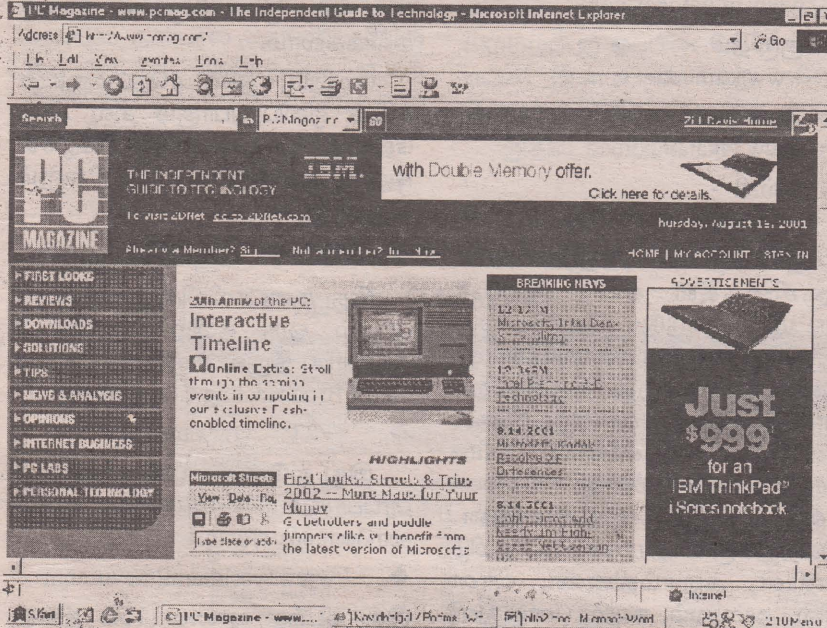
PC Magazine - www.pcmag.com - The Independent Guide to Technology - Microsoft Internet Explorer

Address http://www.pcmag.com/

File Edit View Favorites Tools Help

Go

Search in PC Magazine Go

Ziff Davis Home

PC MAGAZINE

THE INDEPENDENT GUIDE TO TECHNOLOGY

IBM

with Double Memory offer.

Click here for details.

To visit ZDNet: go to ZDNet.com

Thursday, August 16, 2001

Already a Member? Sign ___ Not a member yet? Join ___ Now

HOME | MY ACCOUNT | STAY IN

FIRST LOOKS

REVIEWS

DOWNLOADS

SOLUTIONS

TIPS

NEWS & ANALYSIS

OPINIONS

INTERNET BUSINESS

PC LABS

PERSONAL TECHNOLOGY

20th Anniv of the PC:

Interactive Timeline

Online Extra: Stroll through the seminal events in computing in our exclusive Flash-enabled timeline.

HIGHLIGHTS

Microsoft Streets

View Data Ro

type place or addr

First Looks: Streets & Trips 2002 -- More Maps for Your Money

Globetrotters and puddle jumpers alike will benefit from the latest version of Microsoft's

BREAKING NEWS

12:17 PM
Microsoft, Intel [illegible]

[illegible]

8.14.2001
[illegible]

8.14.2001
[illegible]

ADVERTISEMENTS

Just $999 for an IBM ThinkPad® i Series notebook

Internet

Start

PC Magazine - www....

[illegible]

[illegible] - Microsoft Word

2:10 PM